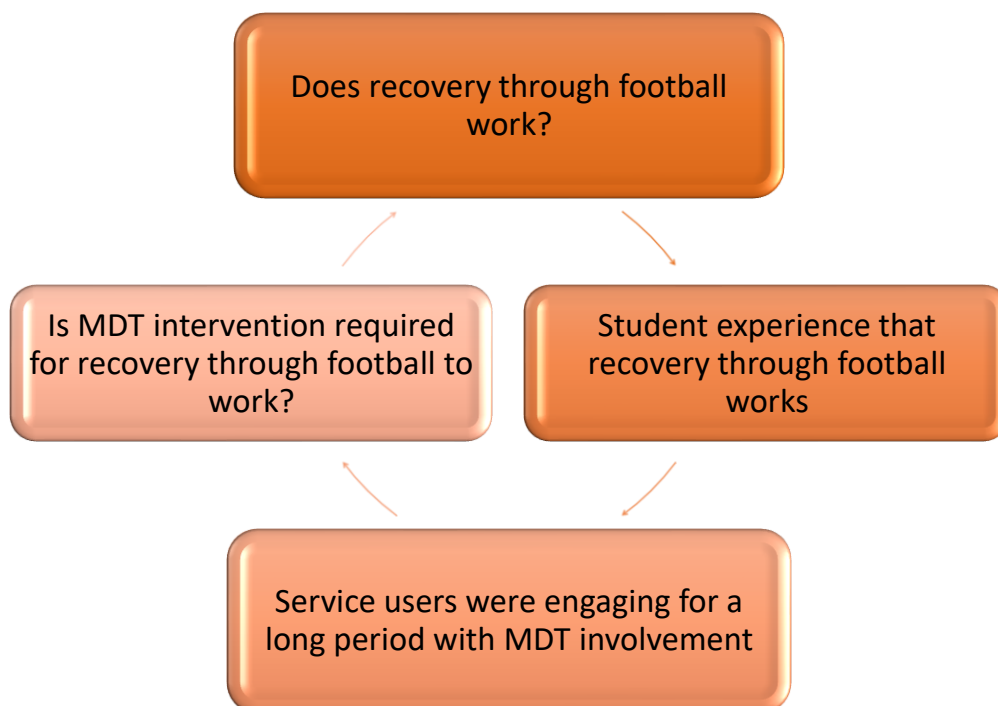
Does recovery through football work?

Student experience that recovery through football works

Service users were engaging for a long period with MDT involvement

Is MDT intervention required for recovery through football to work?